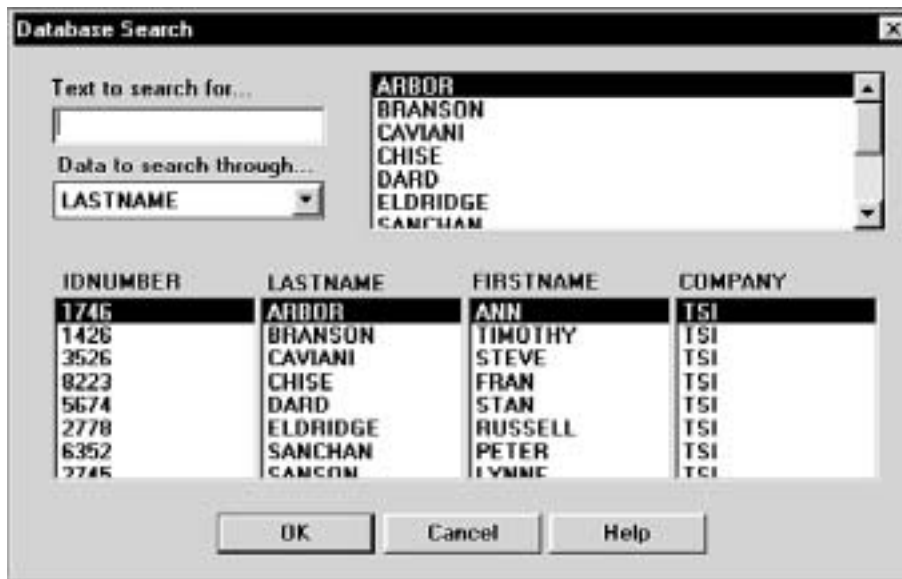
Database Search

Text to search for...

Data to search through...

LASTNAME

ARBOR
BRANSON
CAVIANI
CHISE
DARD
ELDRIDGE
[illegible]

| IDNUMBER | LASTNAME | FIRSTNAME | COMPANY |
|---|---|---|---|
| 1746 | ARBOR | ANN | TSI |
| 1426 | BRANSON | TIMOTHY | TSI |
| 3526 | CAVIANI | STEVE | TSI |
| 8223 | CHISE | FRAN | TSI |
| 5674 | DARD | STAN | TSI |
| 2778 | ELDRIDGE | RUSSELL | TSI |
| 6352 | SANCHAN | PETER | TSI |
| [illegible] | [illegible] | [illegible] | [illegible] |

OK Cancel Help